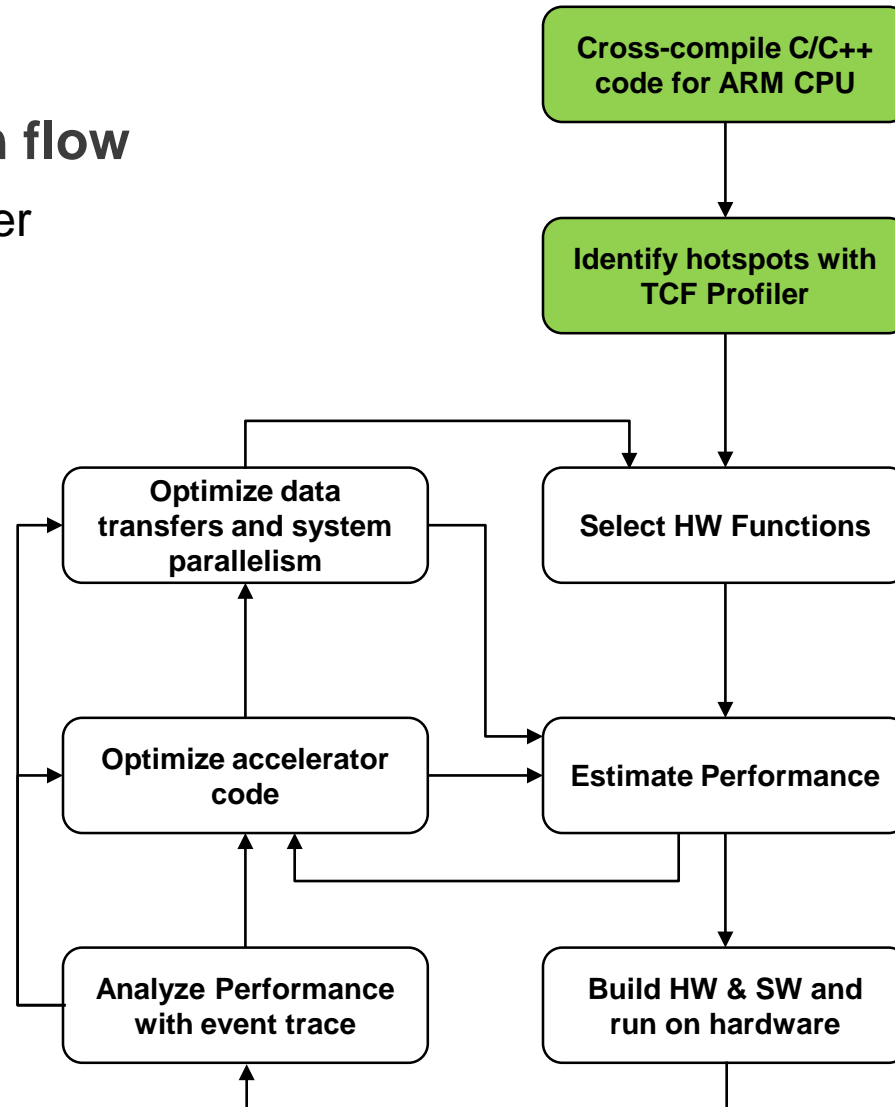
n flow

er

Cross-compile C/C++ code for ARM CPU

Identify hotspots with TCF Profiler

Optimize data transfers and system parallelism

Select HW Functions

Optimize accelerator code

Estimate Performance

Analyze Performance with event trace

Build HW & SW and run on hardware